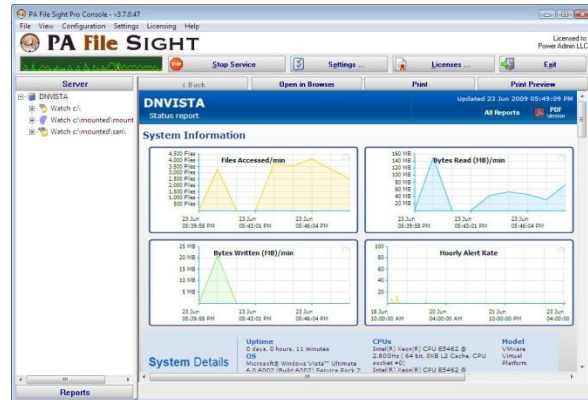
PA File Sight Pro Console - v3.7.0.47

File View Configuration Settings Licensing Help

PA File Sight

Licensed to: Power Admin LLC

Stop Service

Settings ...

Licenses ...

Exit

Server

DNVISTA

Watch c:\

Watch c:\mounted\mount

Watch c:\mounted\san\

Reports

< Back

Open in Browser

Print

Print Preview

DNVISTA

Status report

Updated 23 Jun 2009 05:49:09 PM

All Reports

PDF Version

System Information

Files Accessed/min

4,500 Files
4,000 Files
3,500 Files
3,000 Files
2,500 Files
2,000 Files
1,500 Files
1,000 Files
500 Files
0 Files

23 Jun 05:39:58 PM
23 Jun 05:43:01 PM
23 Jun 05:46:04 PM

Bytes Read (MB)/min

160 MB
140 MB
120 MB
100 MB
80 MB
60 MB
40 MB
20 MB
0 MB

23 Jun 05:39:58 PM
23 Jun 05:43:01 PM
23 Jun 05:46:04 PM

Bytes Written (MB)/min

25 MB
20 MB
15 MB
10 MB
5 MB
0 MB

23 Jun 05:39:58 PM
23 Jun 05:43:01 PM
23 Jun 05:46:04 PM

Hourly Alert Rate

100
80
60
40
20
0

18 Jun 10:00:00 AM
20 Jun 04:00:00 AM
22 Jun 04:00:00 AM
24 Jun 04:00:00 AM

System Details

Uptime
0 days, 0 hours, 11 minutes

OS
Microsoft® Windows Vista™ Ultimate 6.0.6002 (Build 6002) Service Pack 2

CPUs
Intel(R) Xeon(R) CPU E5462 @ 2.80GHz | 64 bit, 0KB L2 Cache, CPU socket #0
Intel(R) Xeon(R) CPU E5462 @

Model
VMware Virtual Platform